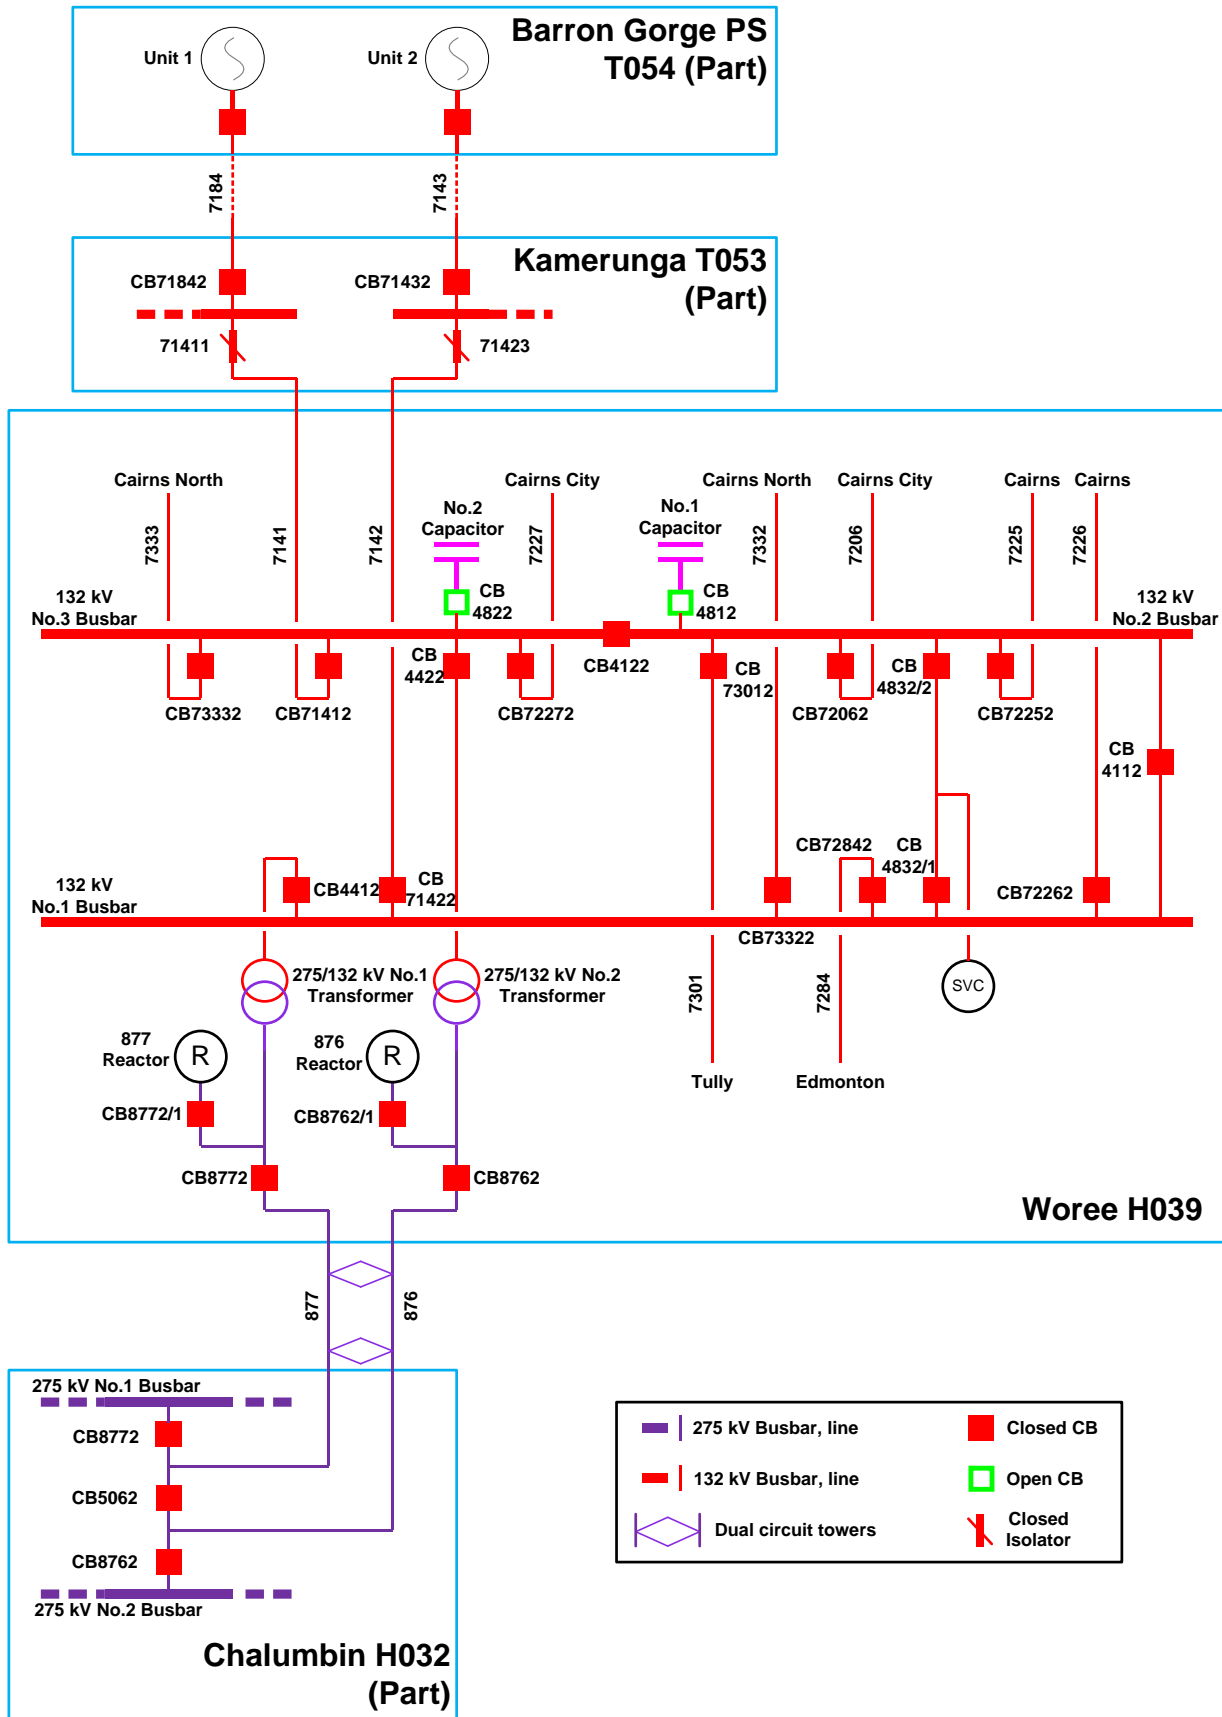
Barron Gorge PS
T054 (Part)

Unit 1
Unit 2

7184
7143

Kamerunga T053
(Part)

CB71842
CB71432
71411
71423

Cairns North
Cairns City
Cairns North
Cairns City
Cairns
Cairns

7333
7141
7142
No.2 Capacitor
7227
No.1 Capacitor
7332
7206
7225
7226

132 kV No.3 Busbar
CB 4822
CB 4812
132 kV No.2 Busbar

CB 4422
CB4122
CB 73012
CB 4832/2
CB73332
CB71412
CB72272
CB72062
CB72252
CB 4112

CB72842
CB 4832/1
132 kV No.1 Busbar
CB4412
CB 71422
CB72262
CB73322

275/132 kV No.1 Transformer
275/132 kV No.2 Transformer
7301
7284
SVC
877 Reactor
R
876 Reactor
R
CB8772/1
CB8762/1
Tully
Edmonton
CB8772
CB8762

Woree H039

877
876

275 kV No.1 Busbar
CB8772
CB5062
CB8762
275 kV No.2 Busbar

Chalumbin H032
(Part)

275 kV Busbar, line
Closed CB
132 kV Busbar, line
Open CB
Dual circuit towers
Closed Isolator